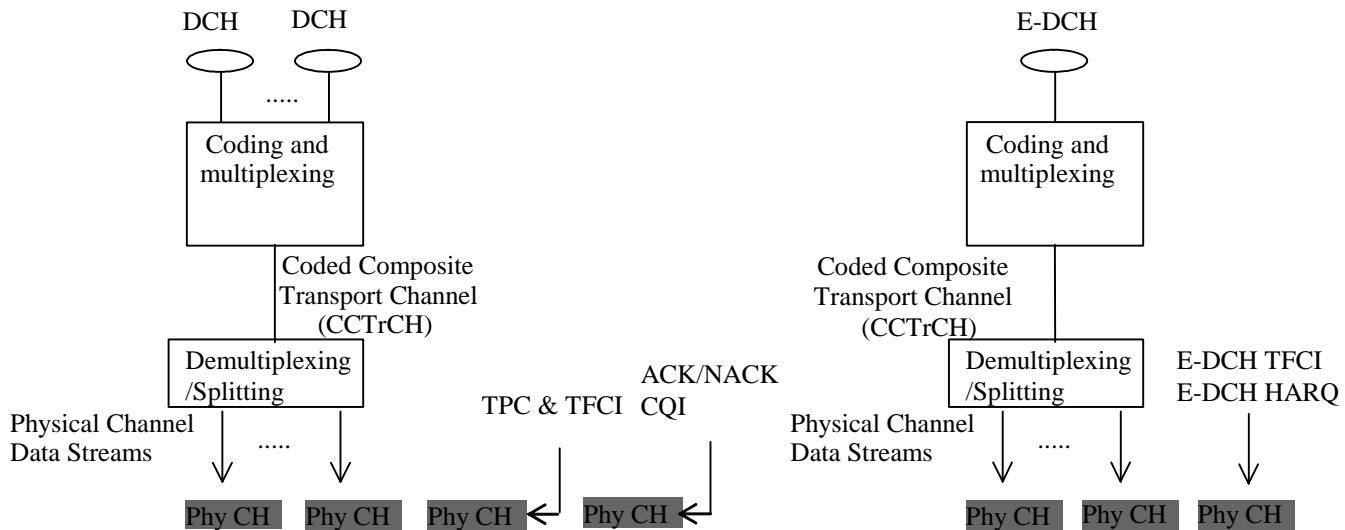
DCH DCH

.....

Coding and multiplexing

Coded Composite Transport Channel (CCTrCH)

Demultiplexing /Splitting

Physical Channel Data Streams

.....

Phy CH Phy CH

TPC & TFCI

Phy CH

ACK/NACK CQI

Phy CH

E-DCH

Coding and multiplexing

Coded Composite Transport Channel (CCTrCH)

Demultiplexing /Splitting

E-DCH TFCI E-DCH HARQ

Physical Channel Data Streams

.....

Phy CH Phy CH Phy CH